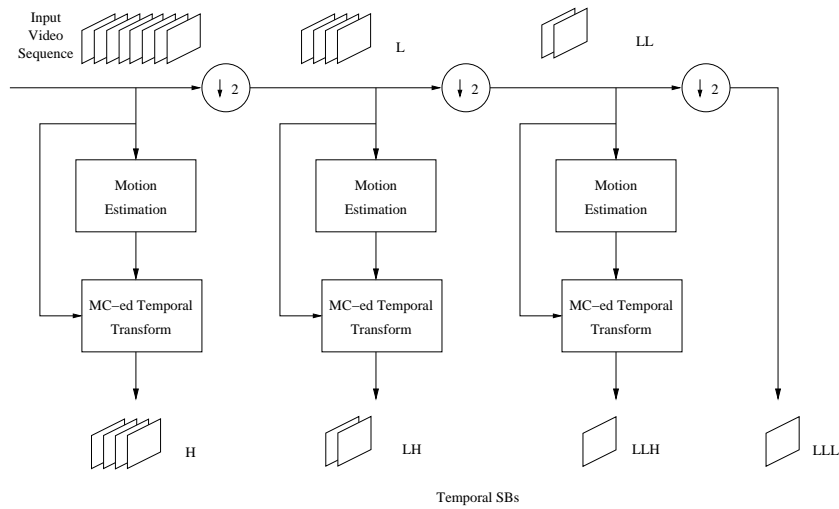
Input Video Sequence

L

LL

$\downarrow 2$

$\downarrow 2$

$\downarrow 2$

Motion Estimation

Motion Estimation

Motion Estimation

MC–ed Temporal Transform

MC–ed Temporal Transform

MC–ed Temporal Transform

H

LH

LLH

LLL

Temporal SBs